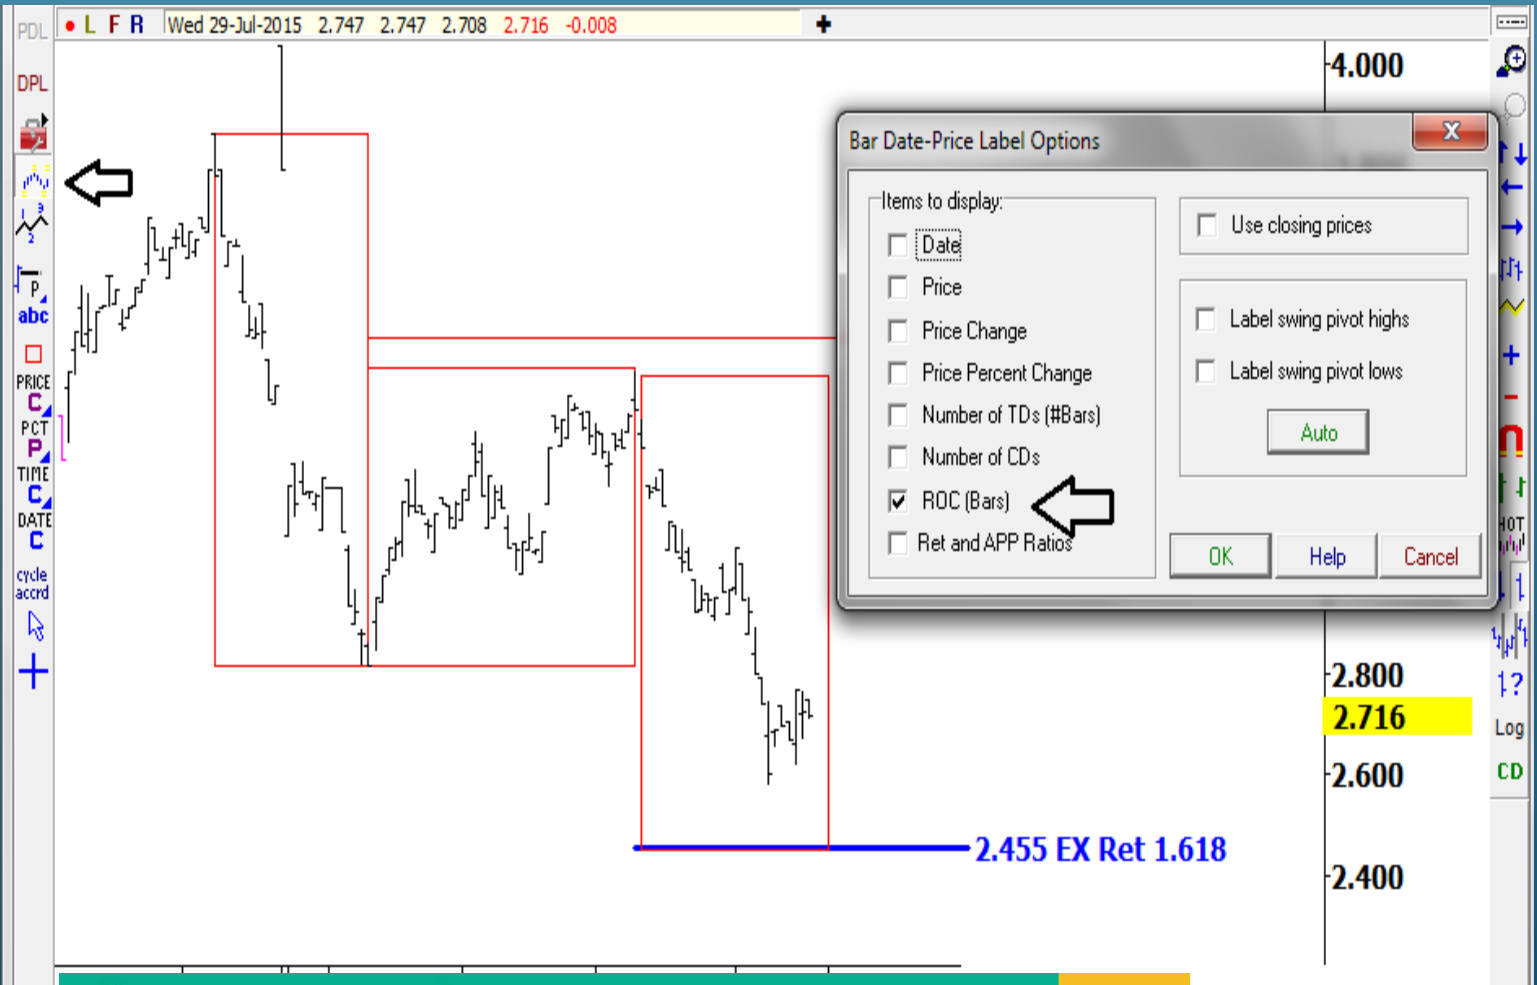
PDL
DPL
abc
PRICE
C
PCT
P
TIME
C
DATE
C
cycle
accrd

L F R Wed 29-Jul-2015 2.747 2.747 2.708 2.716 -0.008

Bar Date-Price Label Options

Items to display:
Date
Price
Price Change
Price Percent Change
Number of TDs (#Bars)
Number of CDs
ROC (Bars)
Ret and APP Ratios

Use closing prices

Label swing pivot highs
Label swing pivot lows
Auto

OK
Help
Cancel

4.000
2.800
2.716
2.600
2.400

2.455 EX Ret 1.618

HOT
Log
CD